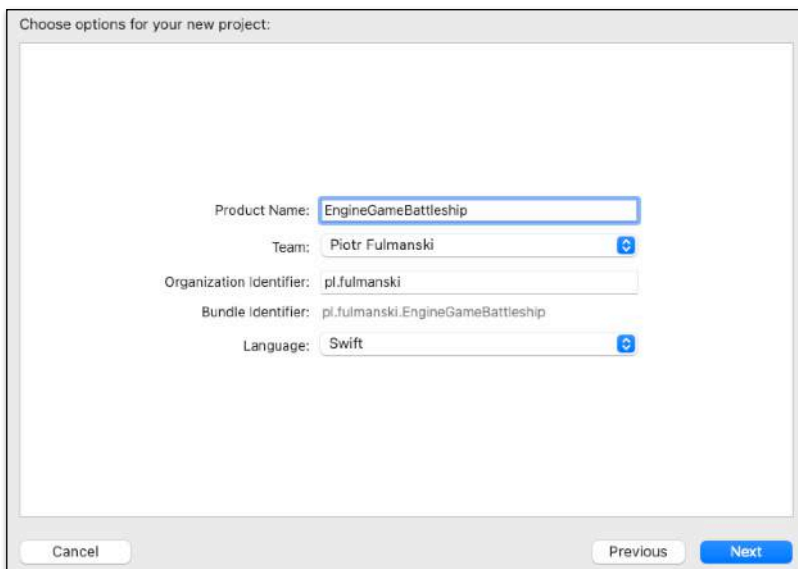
Choose options for your new project:

Product Name: EngineGameBattleship

Team: Piotr Fulmanski

Organization Identifier: pl.fulmanski

Bundle Identifier: pl.fulmanski.EngineGameBattleship

Language: Swift

Cancel

Previous

Next